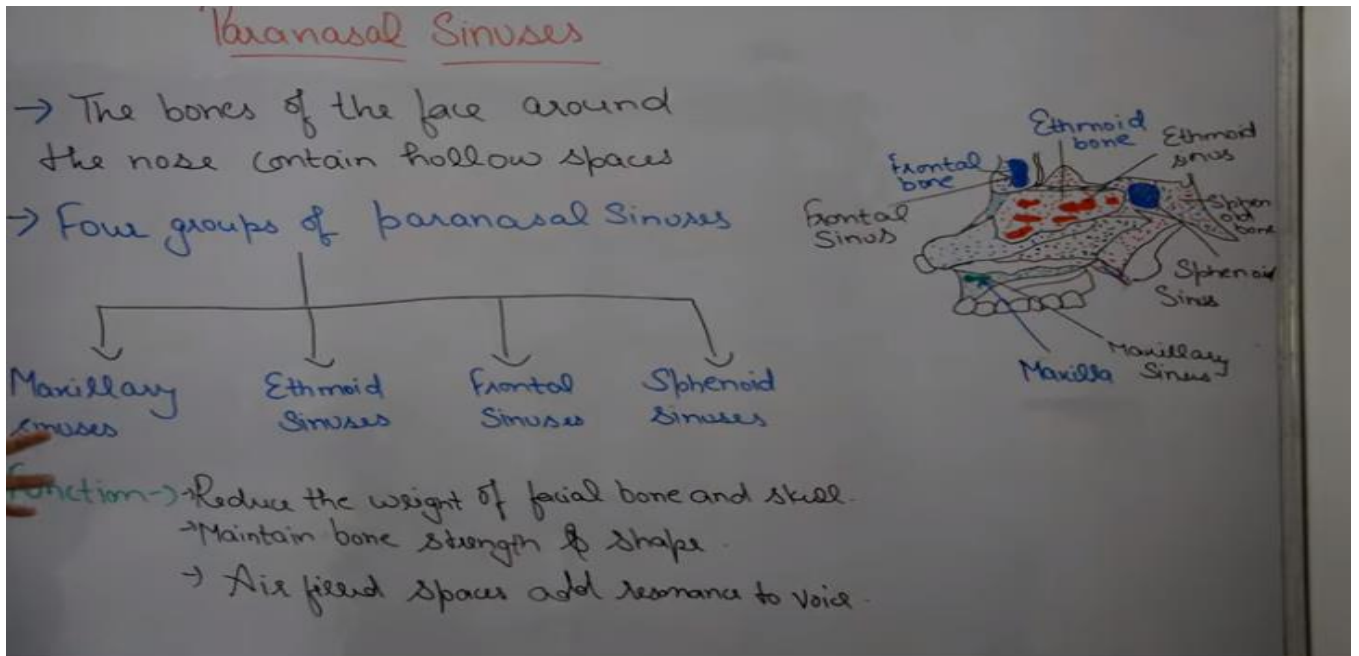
Paranasal Sinuses

→ The bones of the face around the nose contain hollow spaces

→ Four groups of paranasal Sinuses

Maxillary Sinuses

Ethmoid Sinuses

Frontal Sinuses

Sphenoid Sinuses

Function → Reduce the weight of facial bone and skull.
→ Maintain bone strength & shape.
→ Air filled spaces add resonance to voice.

Ethmoid bone

Ethmoid sinus

Frontal bone

Frontal Sinus

Sphenoid bone

Sphenoid Sinus

Maxilla

Maxillary Sinus